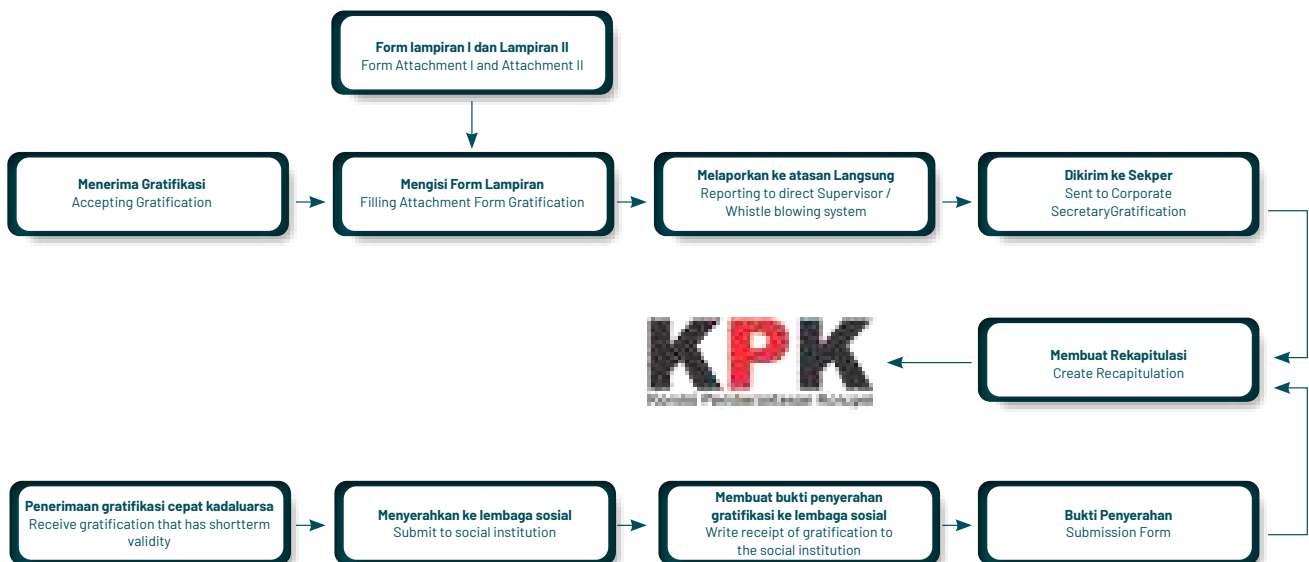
Form lampiran I dan Lampiran II
Form Attachment I and Attachment II

Menerima Gratifikasi
Accepting Gratification

Mengisi Form Lampiran
Filling Attachment Form Gratification

Melaporkan ke atasan Langsung
Reporting to direct Supervisor / Whistle blowing system

Dikirim ke Sekper
Sent to Corporate SecretaryGratification

KPK
Komisi Pemberantasan Korupsi

Membuat Rekapitulasi
Create Recapitulation

Penerimaan gratifikasi cepat kadaluarsa
Receive gratification that has shortterm validity

Menyerahkan ke lembaga sosial
Submit to social institution

Membuat bukti penyerahan gratifikasi ke lembaga sosial
Write receipt of gratification to the social institution

Bukti Penyerahan
Submission Form